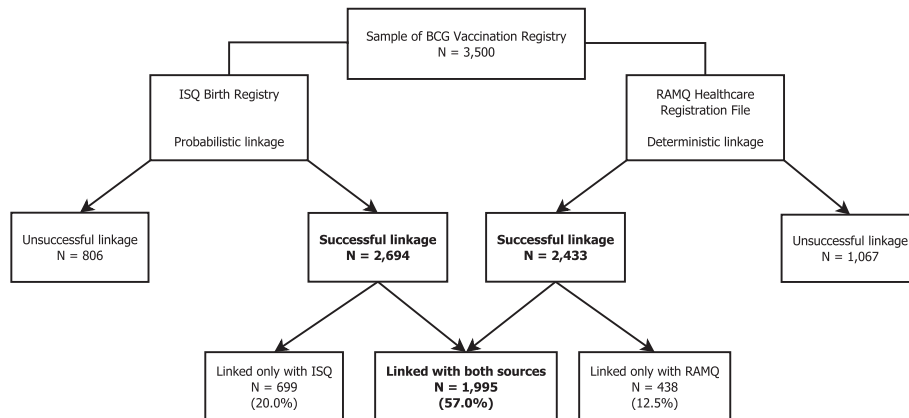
Sample of BCG Vaccination Registry
N = 3,500

ISQ Birth Registry

Probabilistic linkage

RAMQ Healthcare Registration File

Deterministic linkage

Unsuccessful linkage
N = 806

**Successful linkage**
**N = 2,694**

**Successful linkage**
**N = 2,433**

Unsuccessful linkage
N = 1,067

Linked only with ISQ
N = 699
(20.0%)

**Linked with both sources**
**N = 1,995**
**(57.0%)**

Linked only with RAMQ
N = 438
(12.5%)